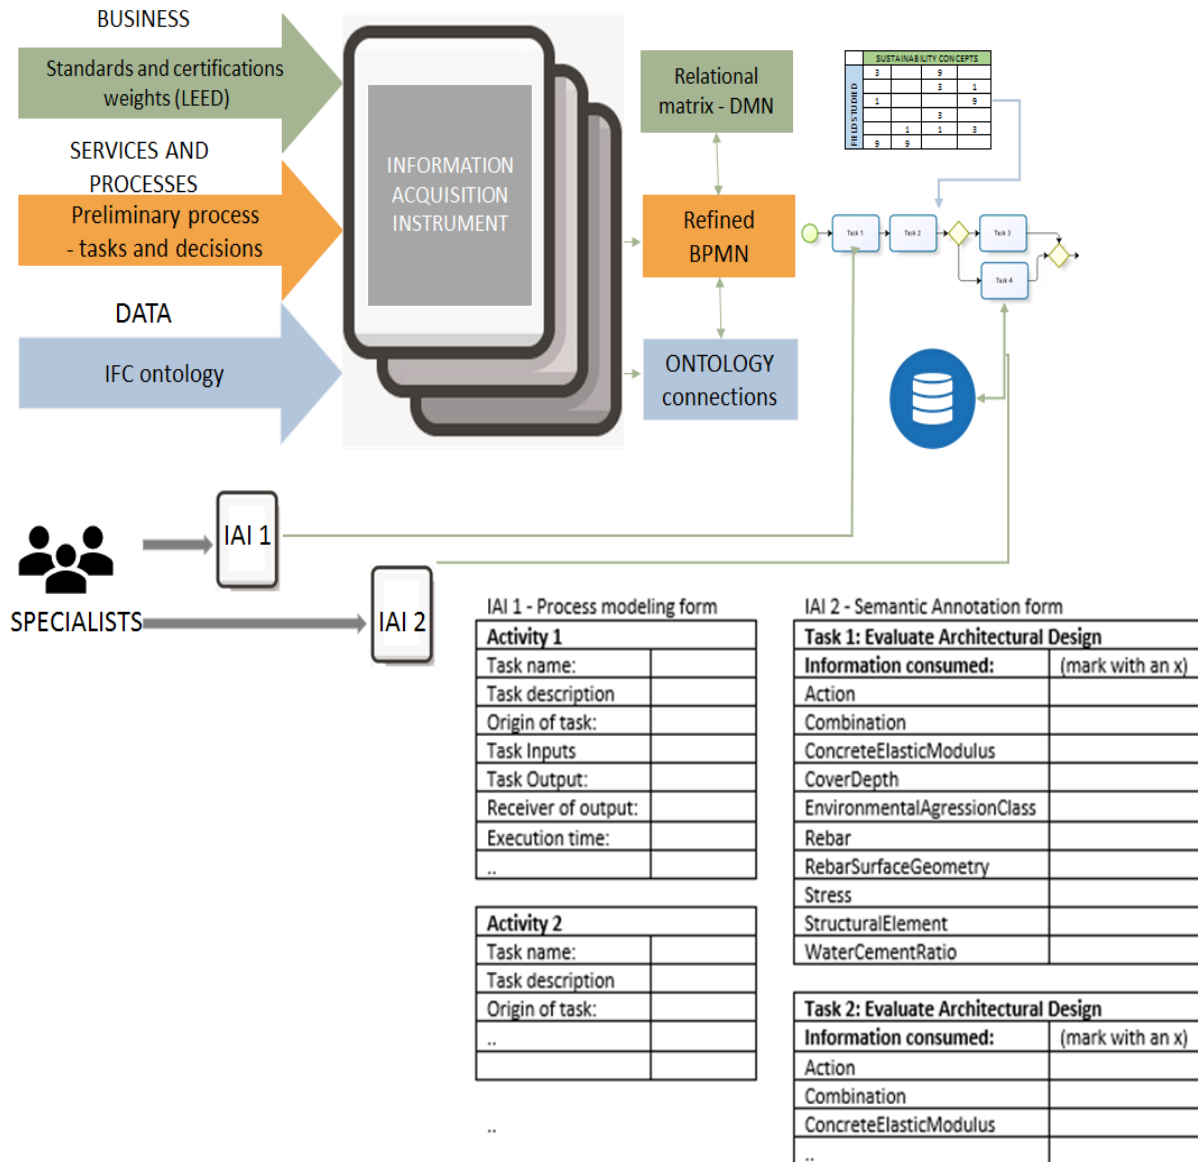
BUSINESS

Standards and certifications weights (LEED)

SERVICES AND PROCESSES

Preliminary process - tasks and decisions

DATA

IFC ontology

INFORMATION ACQUISITION INSTRUMENT

Relational matrix - DMN

Refined BPMN

ONTOLOGY connections

SUSTAINABILITY CONCEPTS

FIELDS STUDIED

| 3 | | 9 | |
|---|---|---|---|
| | | 3 | 1 |
| 1 | | | 9 |
| | | 3 | |
| | 1 | 1 | 3 |
| 9 | 9 | | |

Task 1

Task 2

Task 3

Task 4

SPECIALISTS

IAI 1

IAI 2

IAI 1 - Process modeling form

| Activity 1 | |
|---|---|
| Task name: | |
| Task description | |
| Origin of task: | |
| Task Inputs | |
| Task Output: | |
| Receiver of output: | |
| Execution time: | |
| .. | |

| Activity 2 | |
|---|---|
| Task name: | |
| Task description | |
| Origin of task: | |
| .. | |
| | |

..

IAI 2 - Semantic Annotation form

| Task 1: Evaluate Architectural Design | |
|---|---|
| Information consumed: | (mark with an x) |
| Action | |
| Combination | |
| ConcreteElasticModulus | |
| CoverDepth | |
| EnvironmentalAgressionClass | |
| Rebar | |
| RebarSurfaceGeometry | |
| Stress | |
| StructuralElement | |
| WaterCementRatio | |

| Task 2: Evaluate Architectural Design | |
|---|---|
| Information consumed: | (mark with an x) |
| Action | |
| Combination | |
| ConcreteElasticModulus | |
| .. | |